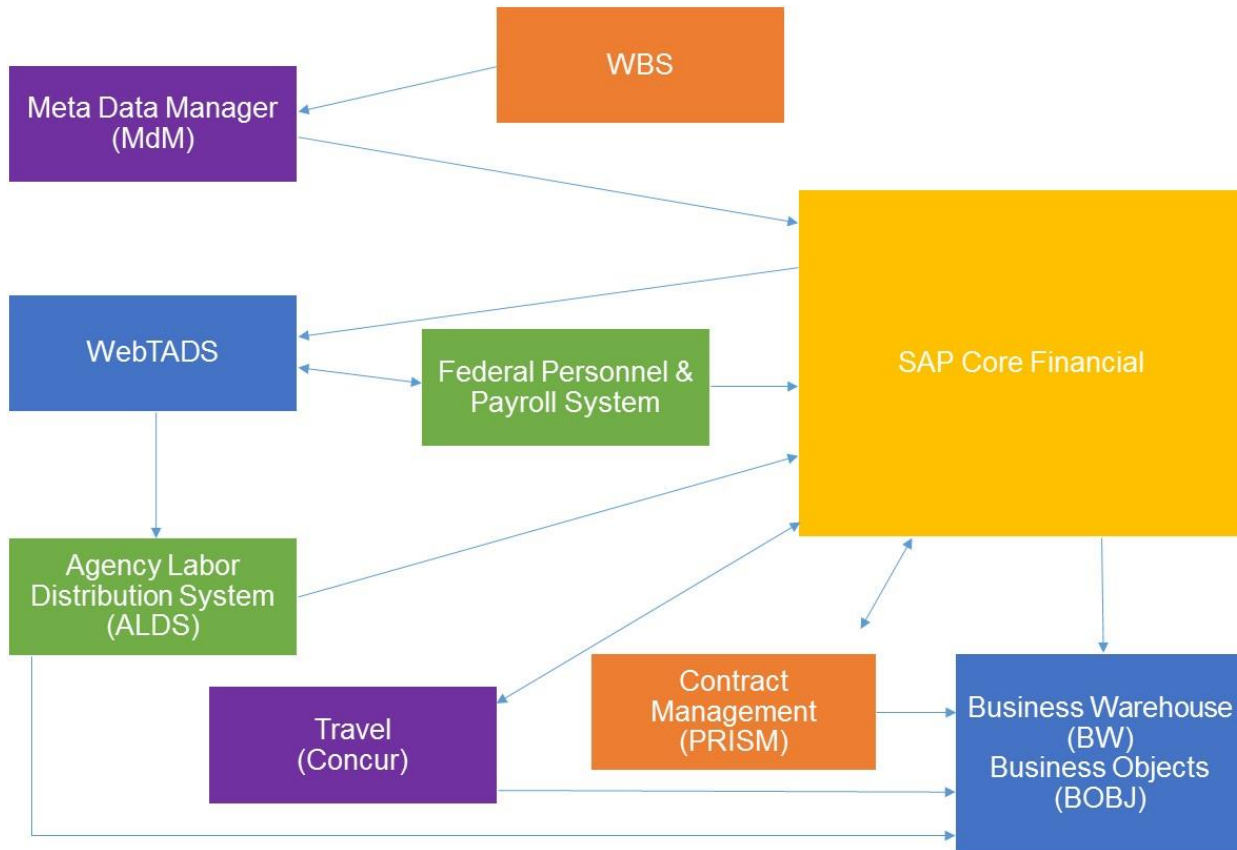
WBS

Meta Data Manager (MdM)

SAP Core Financial

WebTADS

Federal Personnel & Payroll System

Agency Labor Distribution System (ALDS)

Contract Management (PRISM)

Travel (Concur)

Business Warehouse (BW) Business Objects (BOBJ)